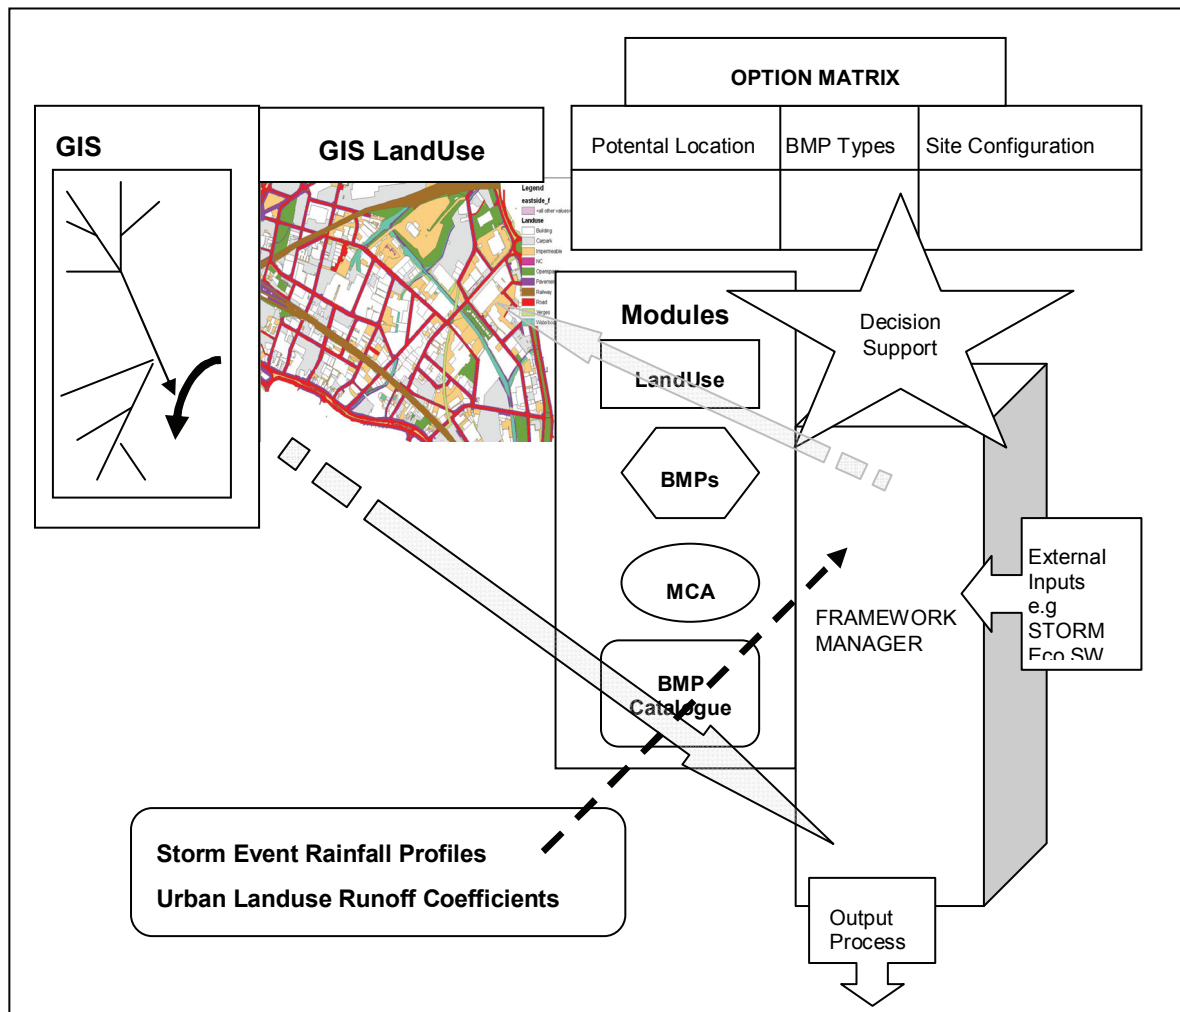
OPTION MATRIX

| Potental Location | BMP Types | Site Configuration |
|---|---|---|
| | | |

GIS

GIS LandUse

Legend
eastside_f
<all other values>
Landuse
Building
Carpark
Impermeable
NC
Openspace
Pavement
Railway
Road
Verges
Waterbody

Modules

LandUse

BMPs

MCA

BMP Catalogue

Decision Support

FRAMEWORK MANAGER

External Inputs e.g STORM Eco SW

Storm Event Rainfall Profiles

Urban Landuse Runoff Coefficients

Output Process